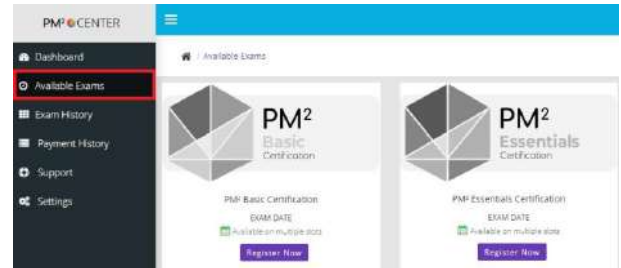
PM² CENTER

Dashboard
Available Exams
Exam History
Payment History
Support
Settings

/ Available Exams

PM²
Basic
Certification

PM² Basic Certification
EXAM DATE
Available on multiple dates
Register Now

PM²
Essentials
Certification

PM² Essentials Certification
EXAM DATE
Available on multiple dates
Register Now